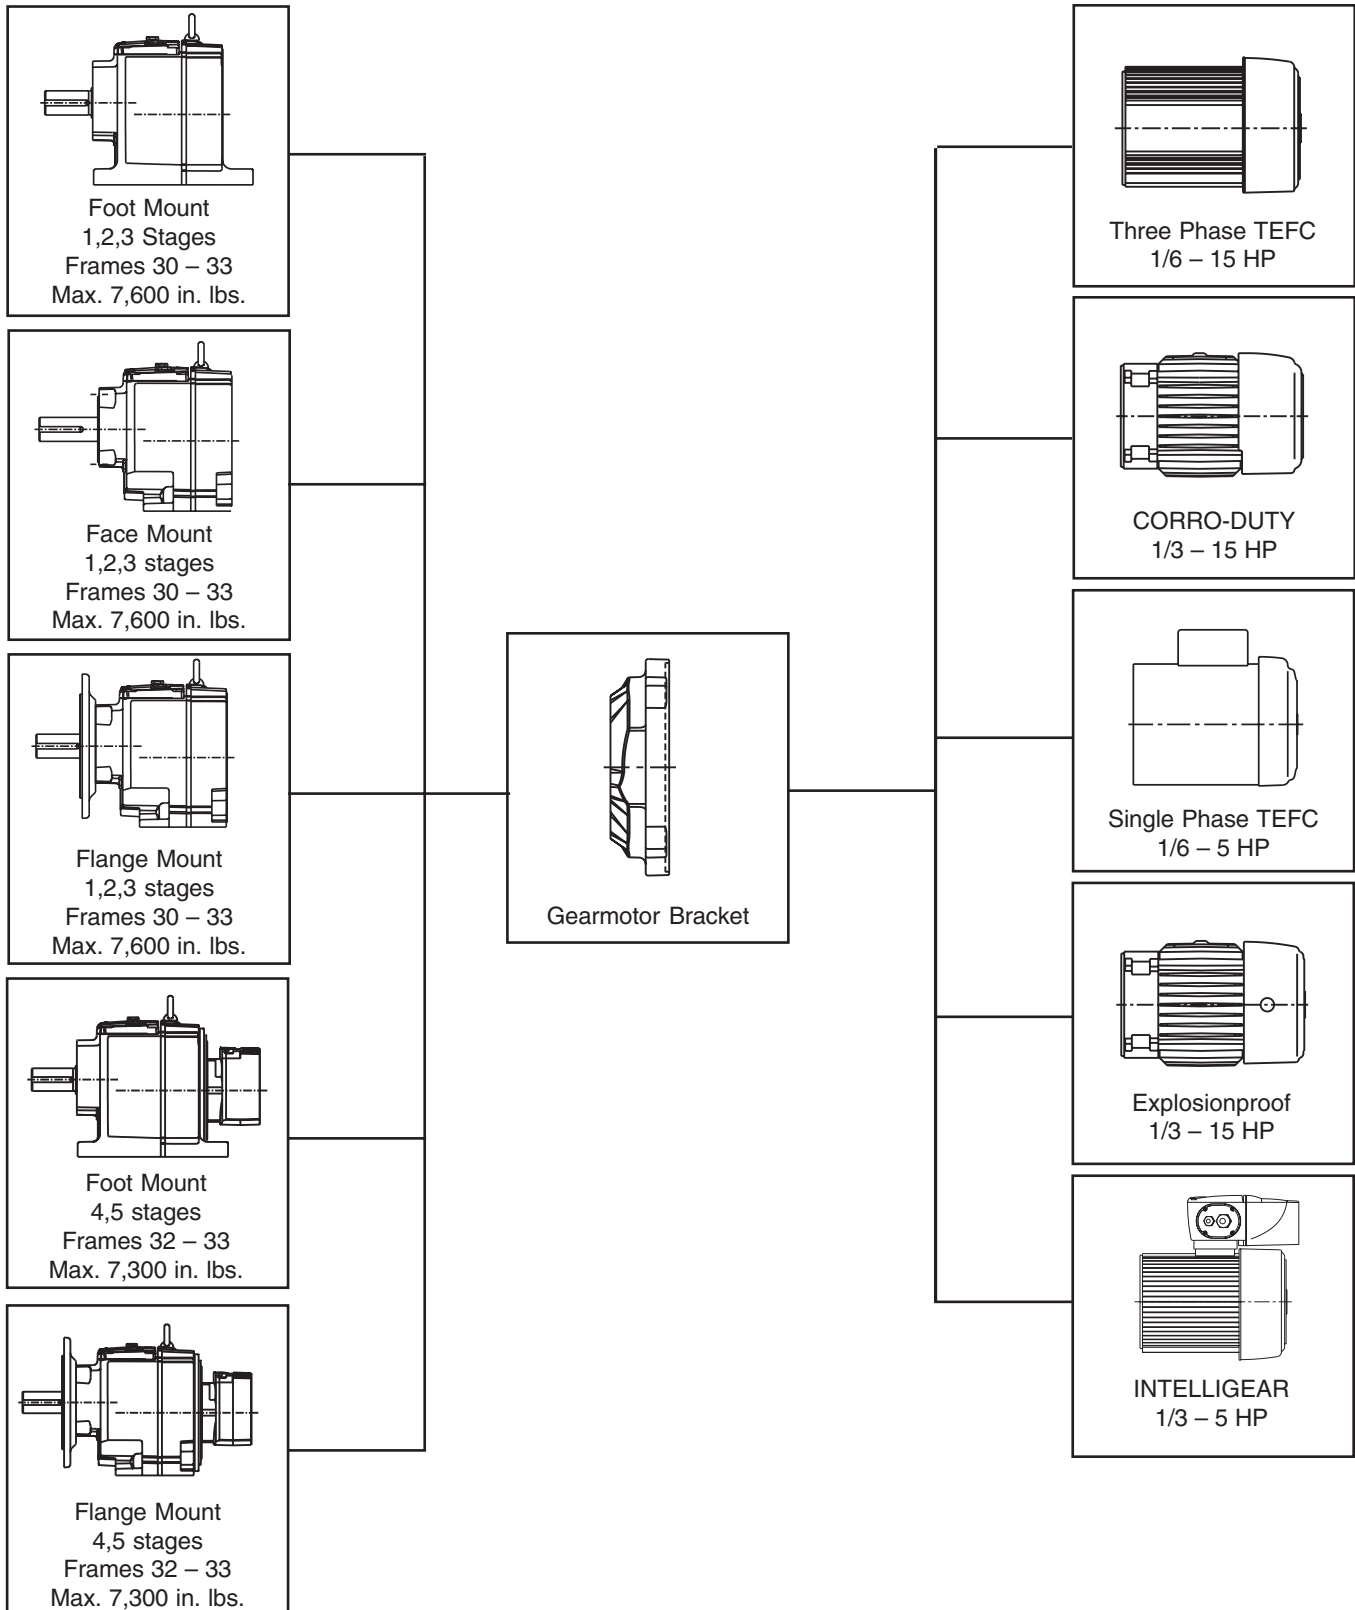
Foot Mount
1,2,3 Stages
Frames 30 – 33
Max. 7,600 in. lbs.

Face Mount
1,2,3 stages
Frames 30 – 33
Max. 7,600 in. lbs.

Flange Mount
1,2,3 stages
Frames 30 – 33
Max. 7,600 in. lbs.

Foot Mount
4,5 stages
Frames 32 – 33
Max. 7,300 in. lbs.

Flange Mount
4,5 stages
Frames 32 – 33
Max. 7,300 in. lbs.

Gearmotor Bracket

Three Phase TEFC
1/6 – 15 HP

CORRO-DUTY
1/3 – 15 HP

Single Phase TEFC
1/6 – 5 HP

Explosionproof
1/3 – 15 HP

INTELLIGEAR
1/3 – 5 HP